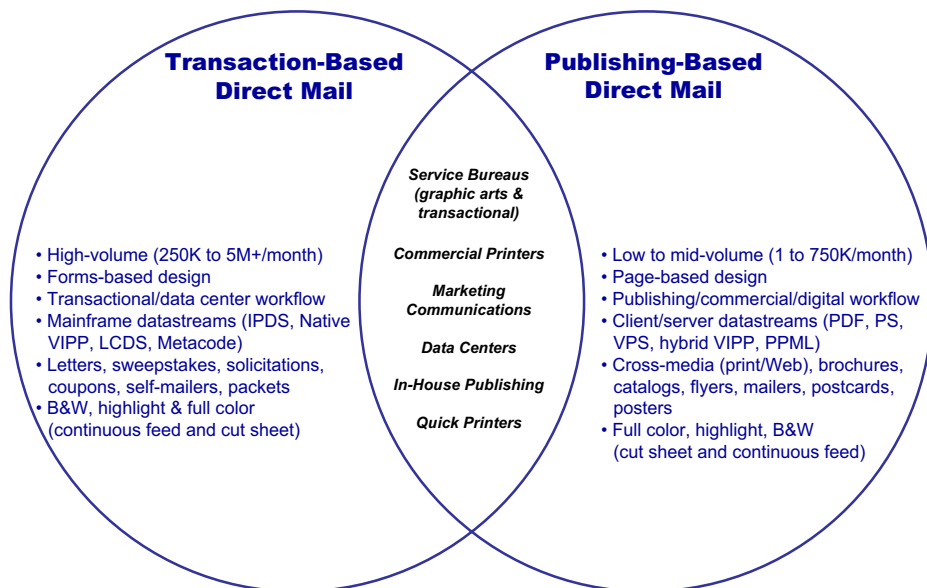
Transaction-Based Direct Mail

• High-volume (250K to 5M+/month)
• Forms-based design
• Transactional/data center workflow
• Mainframe datastreams (IPDS, Native VIPP, LCDS, Metacode)
• Letters, sweepstakes, solicitations, coupons, self-mailers, packets
• B&W, highlight & full color (continuous feed and cut sheet)

Service Bureaus (graphic arts & transactional)

Commercial Printers

Marketing Communications

Data Centers

In-House Publishing

Quick Printers

Publishing-Based Direct Mail

• Low to mid-volume (1 to 750K/month)
• Page-based design
• Publishing/commercial/digital workflow
• Client/server datastreams (PDF, PS, VPS, hybrid VIPP, PPML)
• Cross-media (print/Web), brochures, catalogs, flyers, mailers, postcards, posters
• Full color, highlight, B&W (cut sheet and continuous feed)